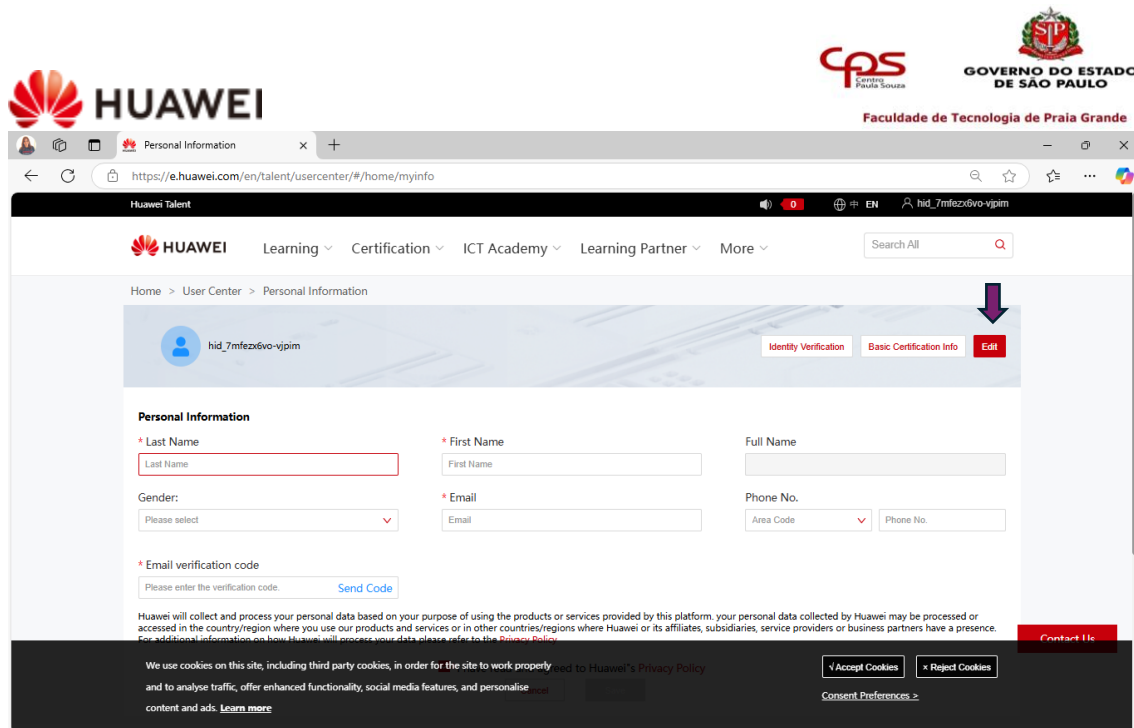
HUAWEI

Centro Paula Souza

GOVERNO DO ESTADO DE SÃO PAULO

Faculdade de Tecnologia de Praia Grande

Personal Information ×

https://e.huawei.com/en/talent/usercenter/#/home/myinfo

Huawei Talent

0

中 EN

hid_7mfezx6vo-vjpim

HUAWEI Learning Certification ICT Academy Learning Partner More

Search All

Home > User Center > Personal Information

hid_7mfezx6vo-vjpim

Identity Verification Basic Certification Info Edit

Personal Information

* Last Name

Last Name

* First Name

First Name

Full Name

Gender:

Please select

* Email

Email

Phone No.

Area Code

Phone No.

* Email verification code

Please enter the verification code.

Send Code

Huawei will collect and process your personal data based on your purpose of using the products or services provided by this platform. your personal data collected by Huawei may be processed or accessed in the country/region where you use our products and services or in other countries/regions where Huawei or its affiliates, subsidiaries, service providers or business partners have a presence. For additional information on how Huawei will process your data please refer to the Privacy Policy.

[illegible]gged to Huawei"s Privacy Policy

Contact Us

We use cookies on this site, including third party cookies, in order for the site to work properly and to analyse traffic, offer enhanced functionality, social media features, and personalise content and ads. Learn more

√ Accept Cookies

× Reject Cookies

Consent Preferences >

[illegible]ncel